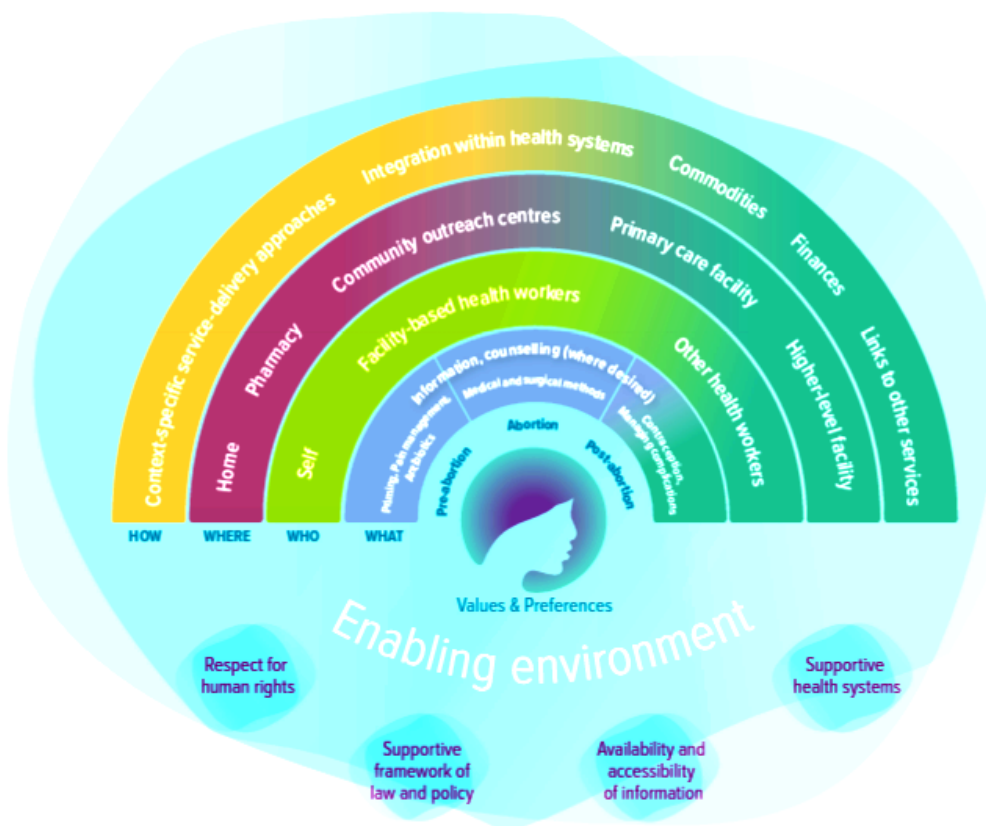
Context-specific service-delivery approaches
Integration within health systems
Commodities
Finances
Links to other services

Home
Pharmacy
Community outreach centres
Primary care facility
Higher-level facility

Self
Facility-based health workers
Other health workers

Priming, Pain management, Antibiotics
Information, counselling (where desired)
Medical and surgical methods
Contraception, Managing complications

Pre-abortion
Abortion
Post-abortion

HOW
WHERE
WHO
WHAT

Values & Preferences

Enabling environment

Respect for human rights

Supportive framework of law and policy

Availability and accessibility of information

Supportive health systems